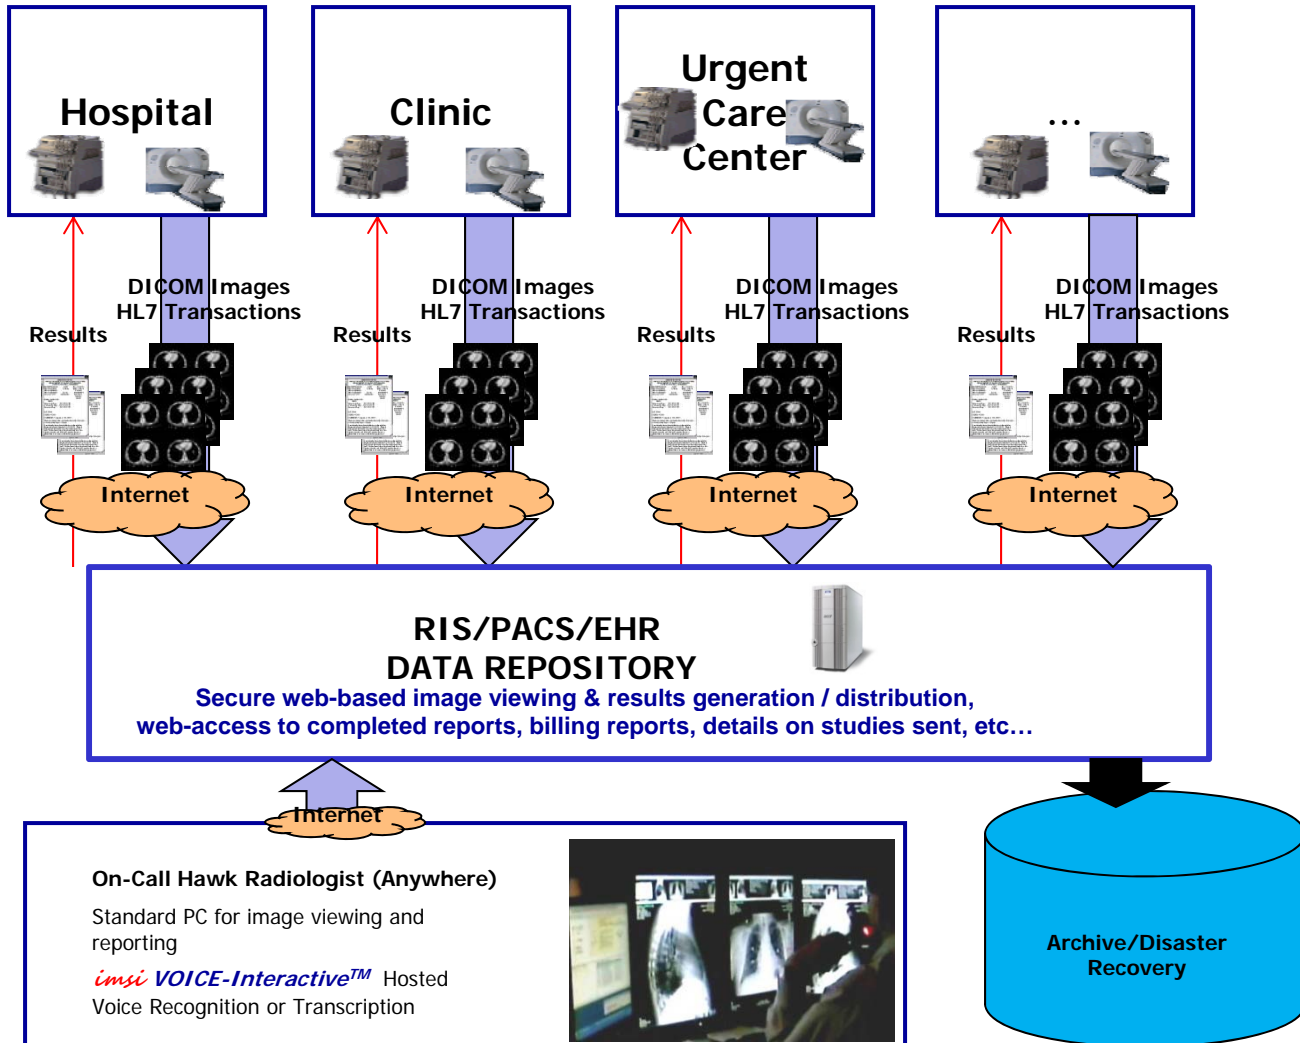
Hospital

Clinic

Urgent Care Center

…

DICOM Images
HL7 Transactions

Results

Internet

DICOM Images
HL7 Transactions

Results

Internet

DICOM Images
HL7 Transactions

Results

Internet

DICOM Images
HL7 Transactions

Results

Internet

RIS/PACS/EHR
DATA REPOSITORY
Secure web-based image viewing & results generation / distribution, web-access to completed reports, billing reports, details on studies sent, etc…

Internet

On-Call Hawk Radiologist (Anywhere)

Standard PC for image viewing and reporting

imsi VOICE-Interactive$^{TM}$ Hosted Voice Recognition or Transcription

Archive/Disaster Recovery